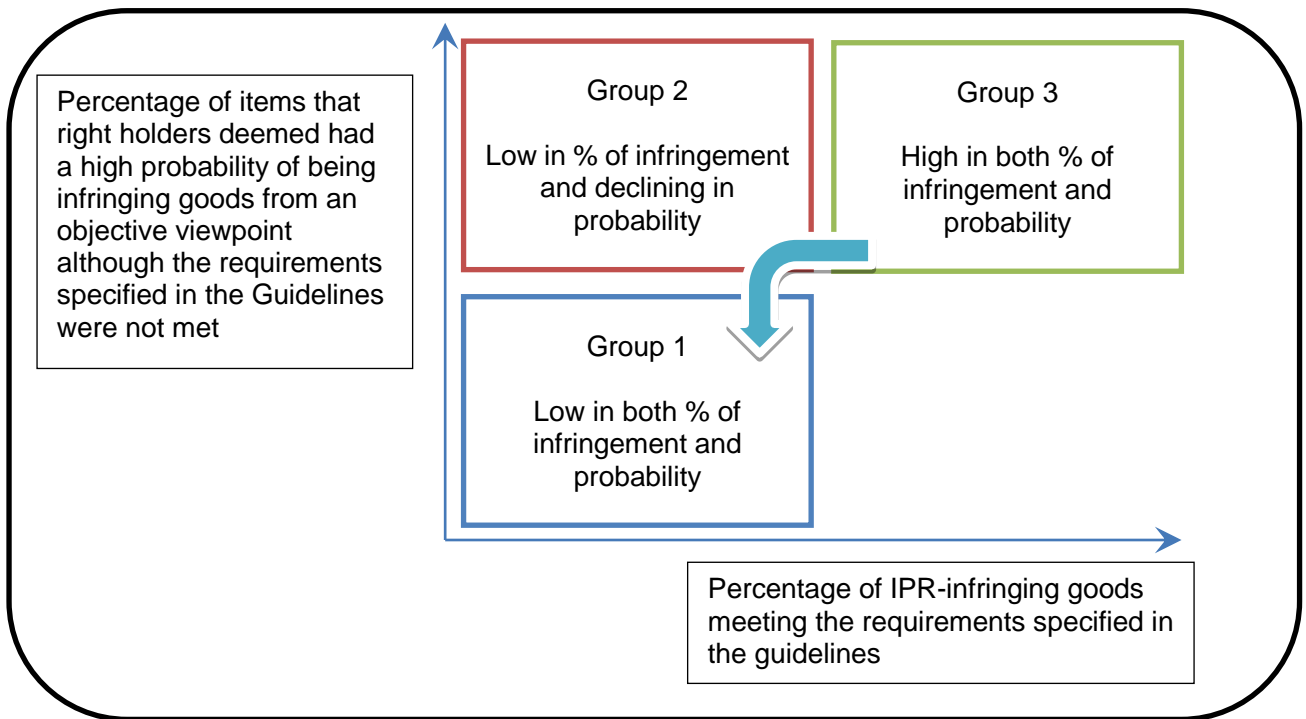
Percentage of items that right holders deemed had a high probability of being infringing goods from an objective viewpoint although the requirements specified in the Guidelines were not met

Group 2

Low in % of infringement and declining in probability

Group 3

High in both % of infringement and probability

Group 1

Low in both % of infringement and probability

Percentage of IPR-infringing goods meeting the requirements specified in the guidelines